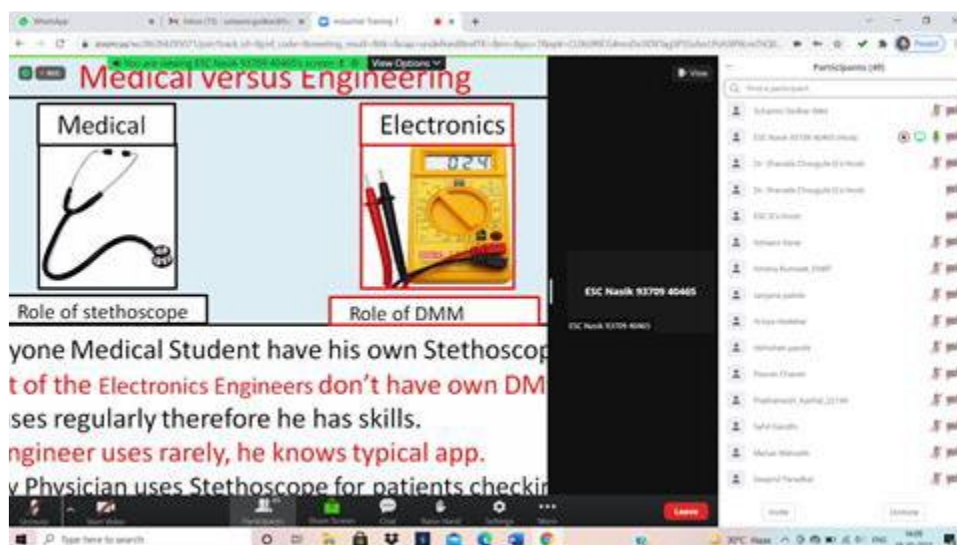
You are viewing ESC Nasik 93709 40465's screen View Options

Medical versus Engineering

Medical

Electronics

0 2 4

Role of stethoscope

Role of DMM

yone Medical Student have his own Stethoscop

t of the Electronics Engineers don't have own DM

ses regularly therefore he has skills.

ngineer uses rarely, he knows typical app.

y Physician uses Stethoscope for patients checkir

ESC Nasik 93709 40465

ESC Nasik 93709 40465

Participants (49)

Leave

Type here to search